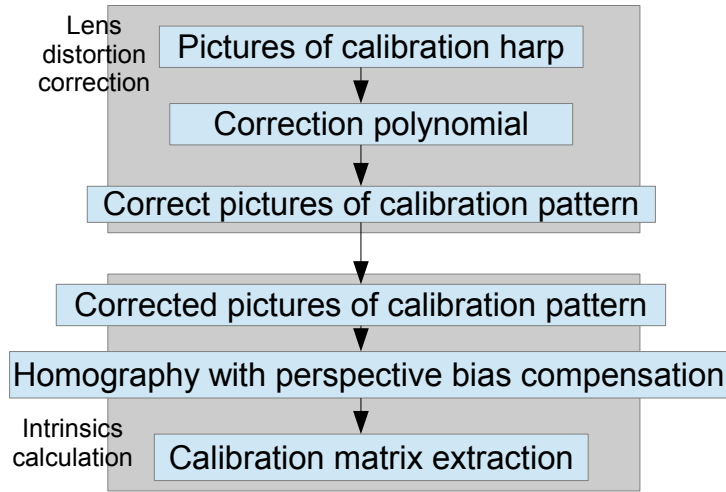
Lens distortion correction

Pictures of calibration harp

Correction polynomial

Correct pictures of calibration pattern

Corrected pictures of calibration pattern

Homography with perspective bias compensation

Intrinsics calculation

Calibration matrix extraction